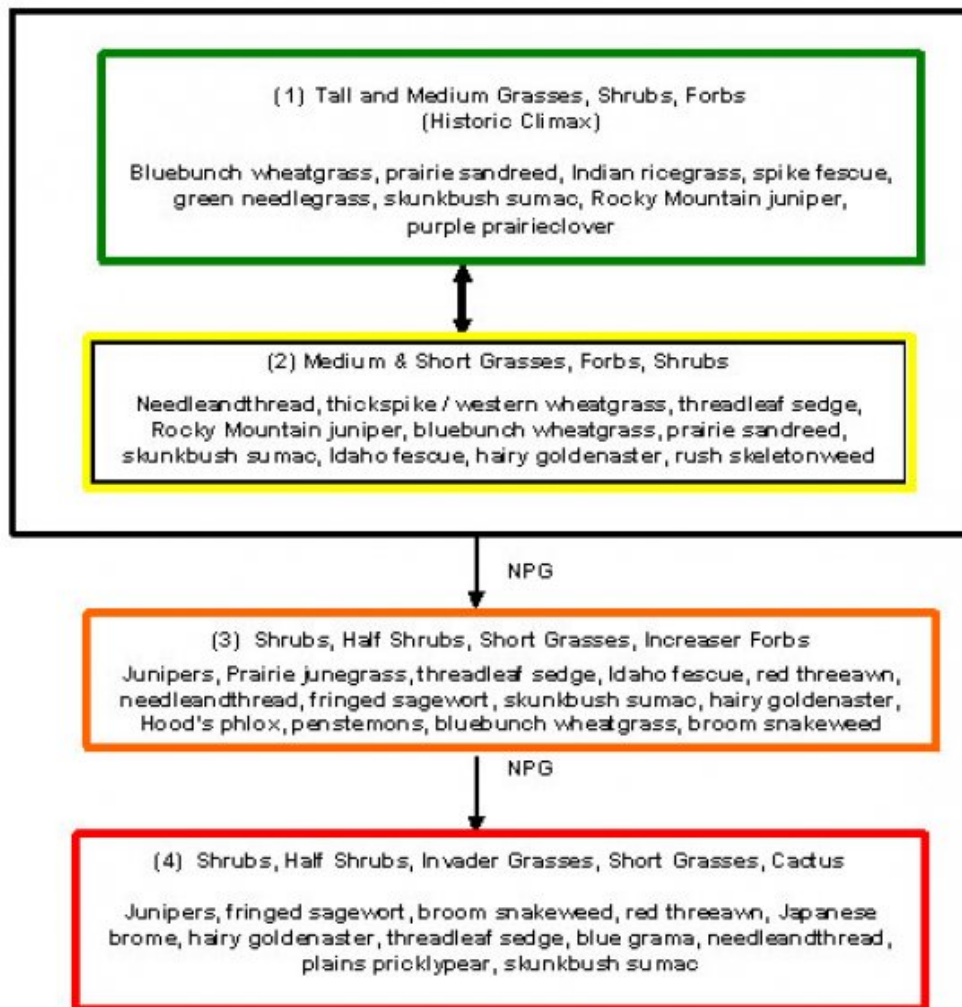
(1) Tall and Medium Grasses, Shrubs, Forbs
(Historic Climax)

Bluebunch wheatgrass, prairie sandreed, Indian ricegrass, spike fescue, green needlegrass, skunkbush sumac, Rocky Mountain juniper, purple prairieclover

(2) Medium & Short Grasses, Forbs, Shrubs

Needleandthread, thickspike / western wheatgrass, threadleaf sedge, Rocky Mountain juniper, bluebunch wheatgrass, prairie sandreed, skunkbush sumac, Idaho fescue, hairy goldenaster, rush skeletonweed

NPG

(3) Shrubs, Half Shrubs, Short Grasses, Increaser Forbs

Junipers, Prairie junegrass, threadleaf sedge, Idaho fescue, red threeawn, needleandthread, fringed sagewort, skunkbush sumac, hairy goldenaster, Hood's phlox, penstemons, bluebunch wheatgrass, broom snakeweed

NPG

(4) Shrubs, Half Shrubs, Invader Grasses, Short Grasses, Cactus

Junipers, fringed sagewort, broom snakeweed, red threeawn, Japanese brome, hairy goldenaster, threadleaf sedge, blue grama, needleandthread, plains pricklypear, skunkbush sumac